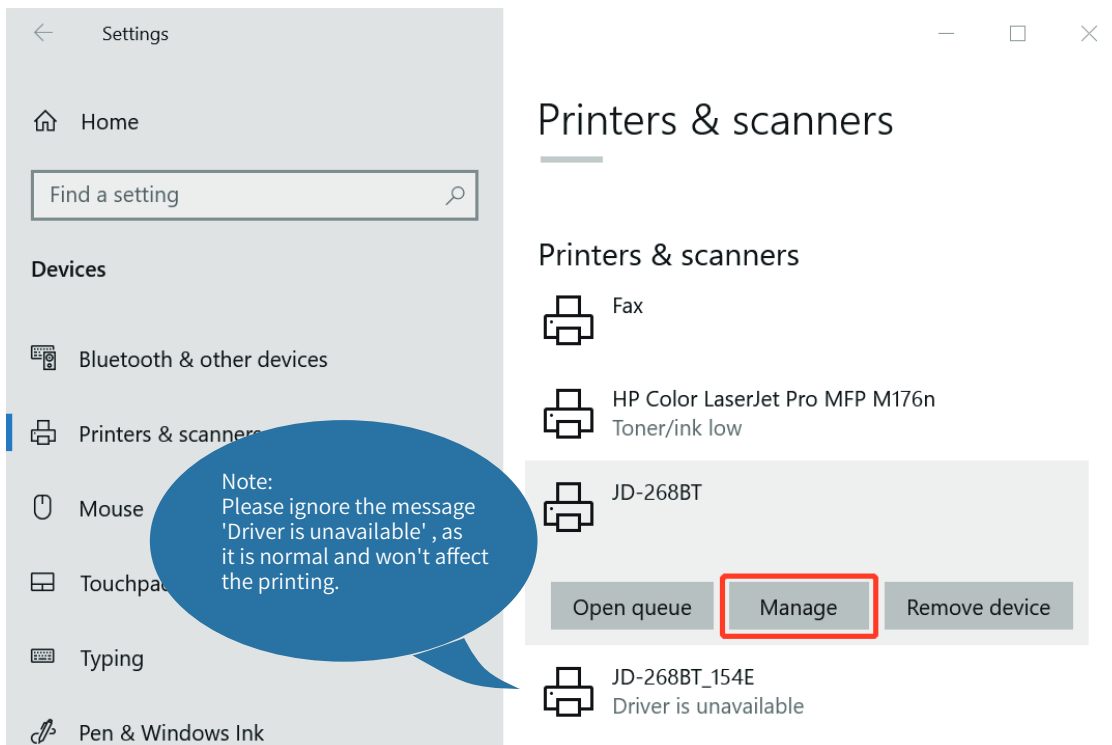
Settings

Home

Find a setting

Devices

Bluetooth & other devices

Printers & scanners

Mouse

Touchpa

Typing

Pen & Windows Ink

Note:
Please ignore the message 'Driver is unavailable' , as it is normal and won't affect the printing.

Printers & scanners

Printers & scanners

Fax

HP Color LaserJet Pro MFP M176n
Toner/ink low

JD-268BT

Open queue

Manage

Remove device

JD-268BT_154E
Driver is unavailable